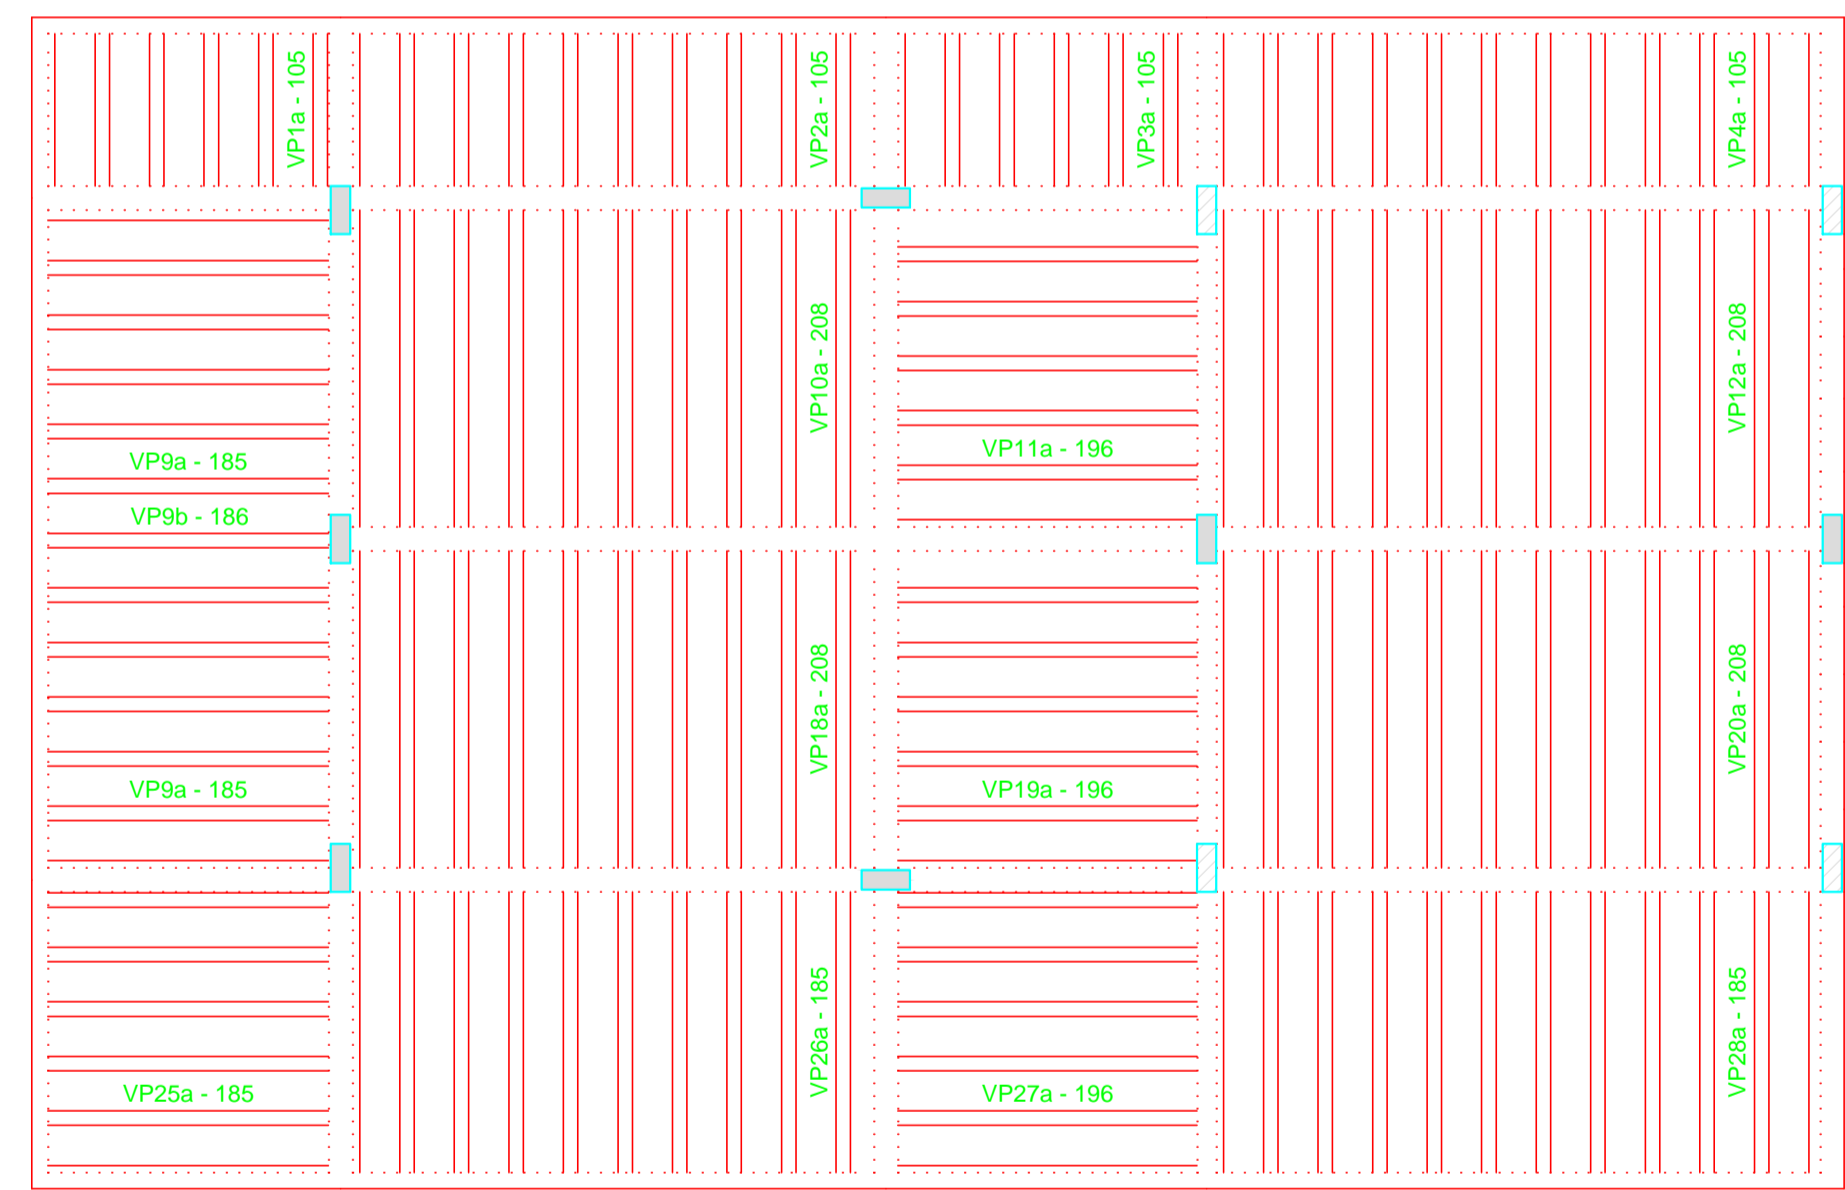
VP1a - 105

VP2a - 105

VP3a - 105

VP4a - 105

VP10a - 208

VP11a - 196

VP12a - 208

VP9a - 185

VP9b - 186

VP18a - 208

VP20a - 208

VP9a - 185

VP19a - 196

VP26a - 185

VP28a - 185

VP25a - 185

VP27a - 196